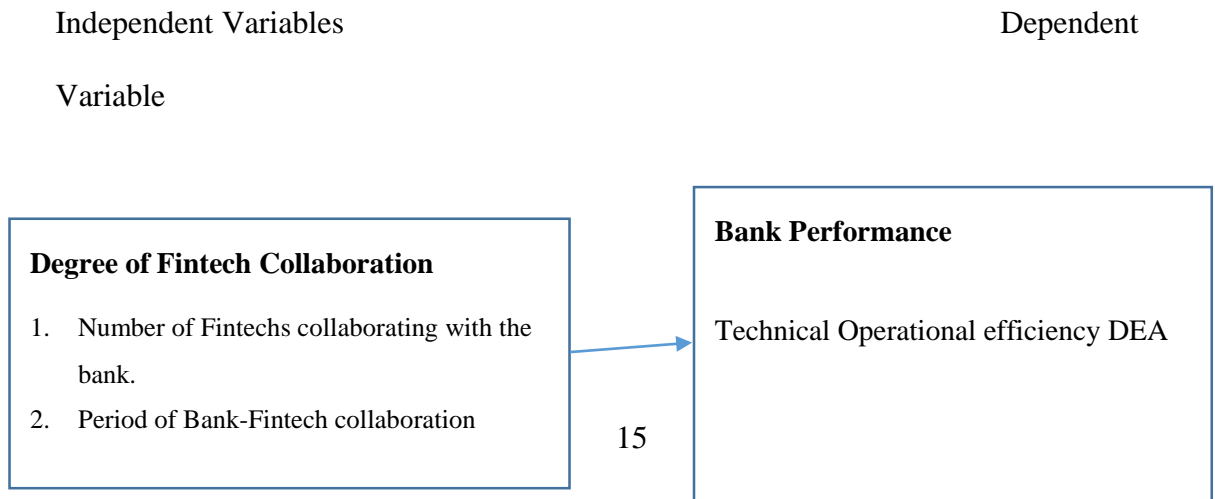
Independent Variables Dependent

Variable

**Degree of Fintech Collaboration**

1. Number of Fintechs collaborating with the bank.
2. Period of Bank-Fintech collaboration

**Bank Performance**

Technical Operational efficiency DEA

15